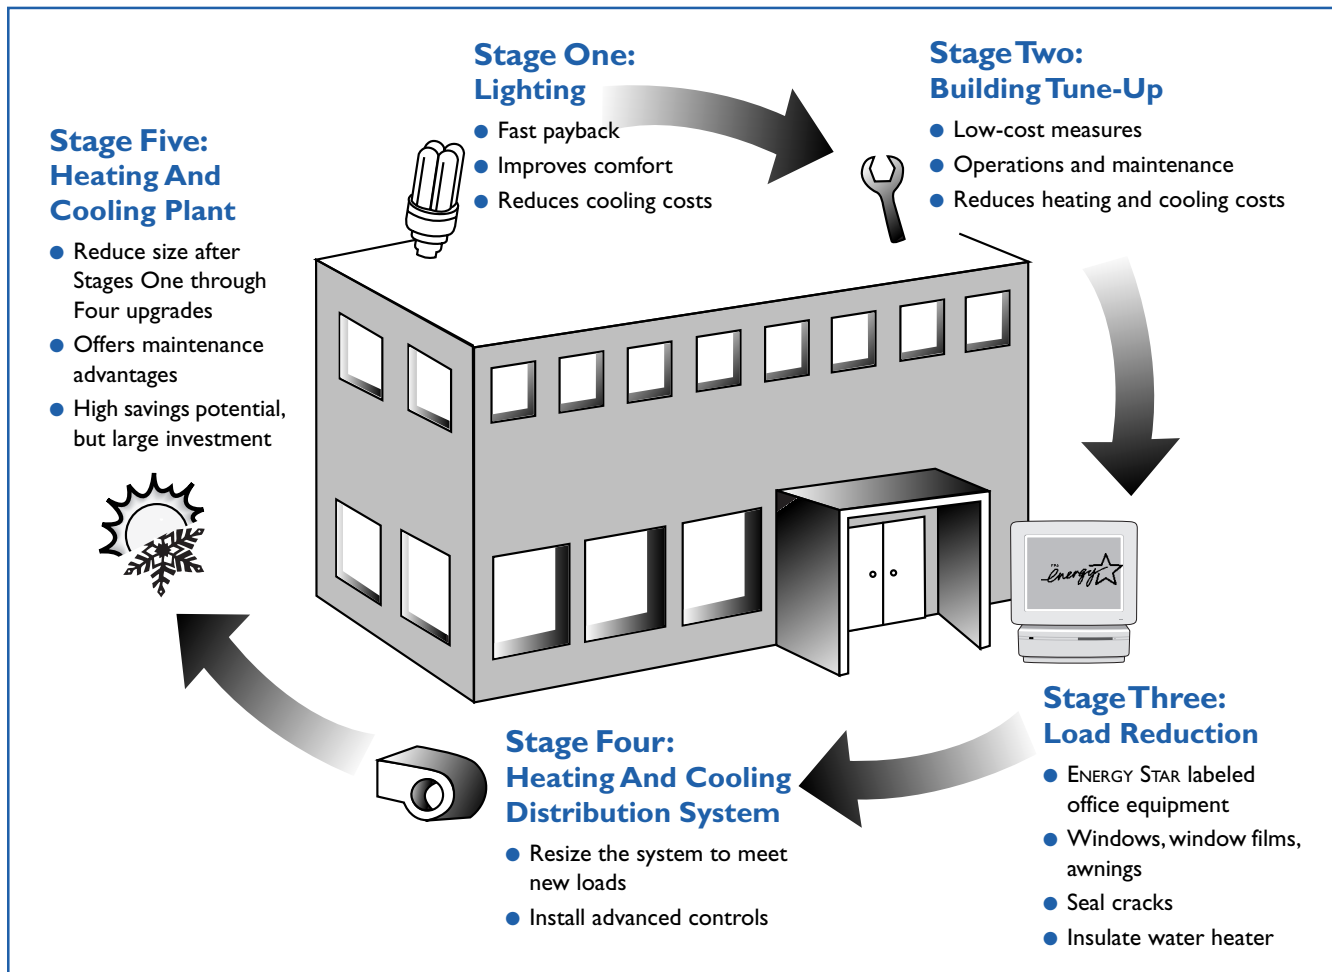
Stage One:
Lighting

- Fast payback
- Improves comfort
- Reduces cooling costs

Stage Two:
Building Tune-Up

- Low-cost measures
- Operations and maintenance
- Reduces heating and cooling costs

Stage Five:
Heating And
Cooling Plant

- Reduce size after Stages One through Four upgrades
- Offers maintenance advantages
- High savings potential, but large investment

energy

Stage Three:
Load Reduction

- ENERGY STAR labeled office equipment
- Windows, window films, awnings
- Seal cracks
- Insulate water heater

Stage Four:
Heating And Cooling
Distribution System

- Resize the system to meet new loads
- Install advanced controls